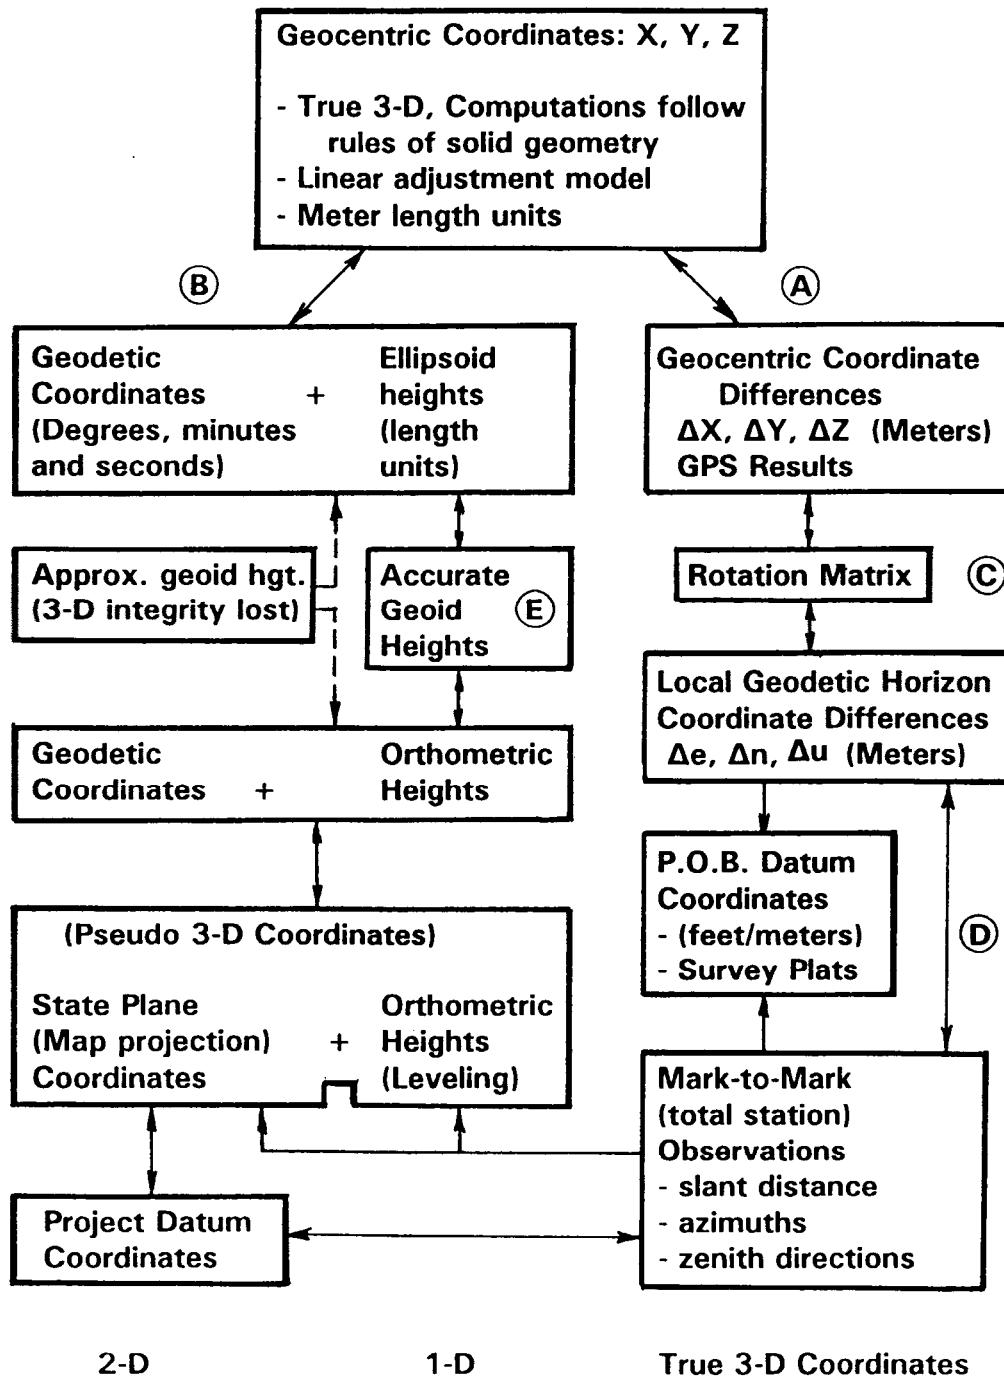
Geocentric Coordinates: X, Y, Z

- True 3-D, Computations follow rules of solid geometry
- Linear adjustment model
- Meter length units

B

A

Geodetic Coordinates (Degrees, minutes and seconds) + Ellipsoid heights (length units)

Geocentric Coordinate Differences
$\Delta X$, $\Delta Y$, $\Delta Z$ (Meters)
GPS Results

Approx. geoid hgt. (3-D integrity lost)

Accurate Geoid Heights E

Rotation Matrix C

Local Geodetic Horizon Coordinate Differences
$\Delta e$, $\Delta n$, $\Delta u$ (Meters)

Geodetic Coordinates + Orthometric Heights

P.O.B. Datum Coordinates
- (feet/meters)
- Survey Plats

D

(Pseudo 3-D Coordinates)

State Plane (Map projection) Coordinates + Orthometric Heights (Leveling)

Mark-to-Mark (total station) Observations
- slant distance
- azimuths
- zenith directions

Project Datum Coordinates

2-D

1-D

True 3-D Coordinates